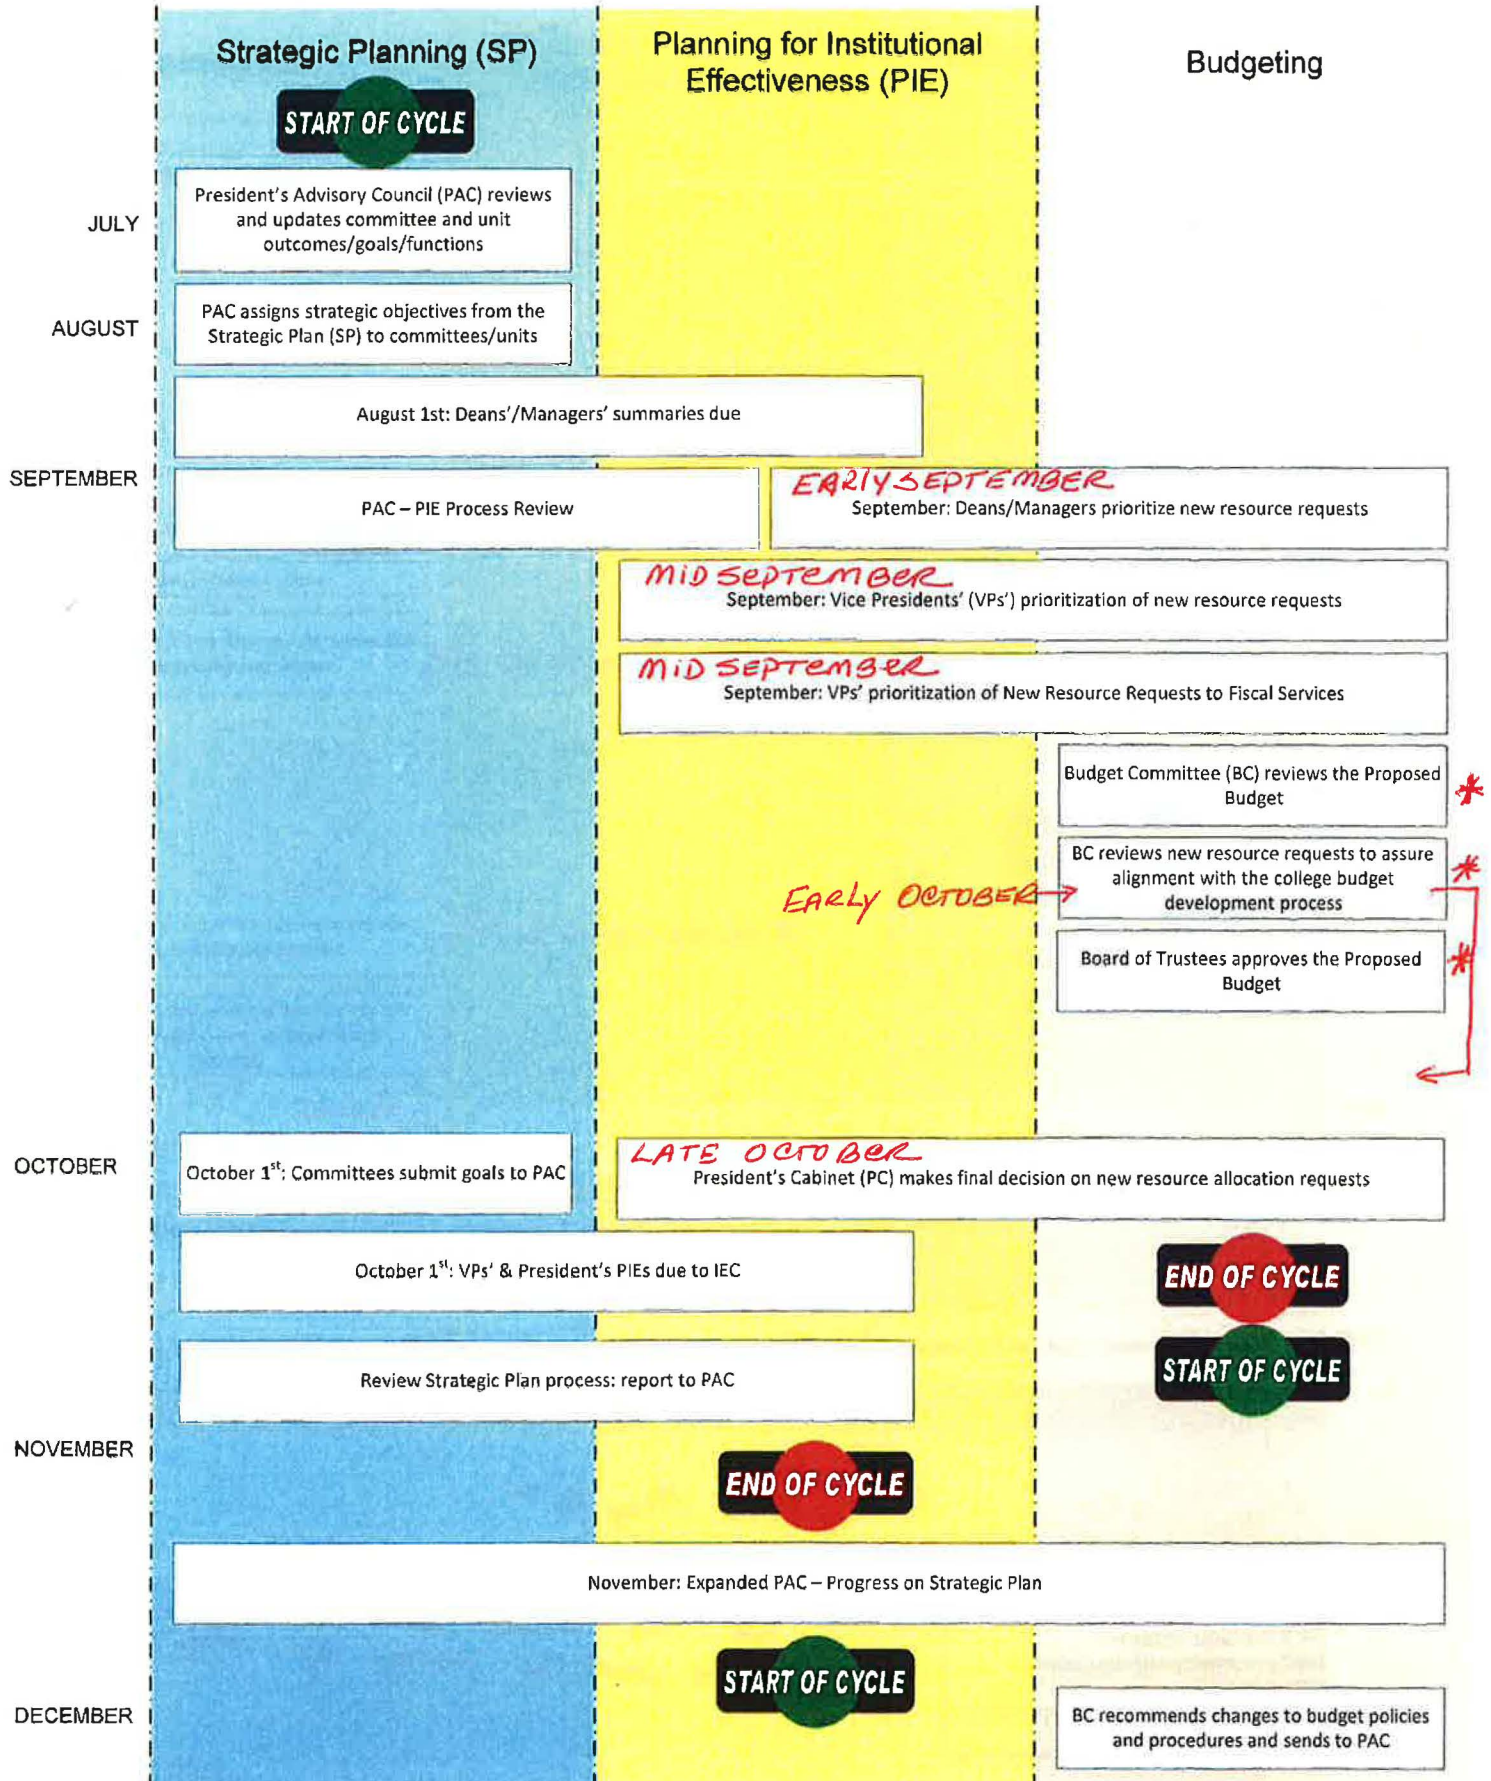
Strategic Planning (SP)

Planning for Institutional Effectiveness (PIE)

Budgeting

START OF CYCLE

JULY

President's Advisory Council (PAC) reviews and updates committee and unit outcomes/goals/functions

AUGUST

PAC assigns strategic objectives from the Strategic Plan (SP) to committees/units

August 1st: Deans'/Managers' summaries due

SEPTEMBER

PAC – PIE Process Review

EARLY SEPTEMBER
September: Deans/Managers prioritize new resource requests

MID SEPTEMBER
September: Vice Presidents' (VPs') prioritization of new resource requests

MID SEPTEMBER
September: VPs' prioritization of New Resource Requests to Fiscal Services

Budget Committee (BC) reviews the Proposed Budget *

EARLY OCTOBER →

BC reviews new resource requests to assure alignment with the college budget development process *

Board of Trustees approves the Proposed Budget *

OCTOBER

October 1$^{st}$: Committees submit goals to PAC

LATE OCTOBER
President's Cabinet (PC) makes final decision on new resource allocation requests

October 1$^{st}$: VPs' & President's PIEs due to IEC

END OF CYCLE

START OF CYCLE

Review Strategic Plan process: report to PAC

NOVEMBER

END OF CYCLE

November: Expanded PAC – Progress on Strategic Plan

START OF CYCLE

DECEMBER

BC recommends changes to budget policies and procedures and sends to PAC